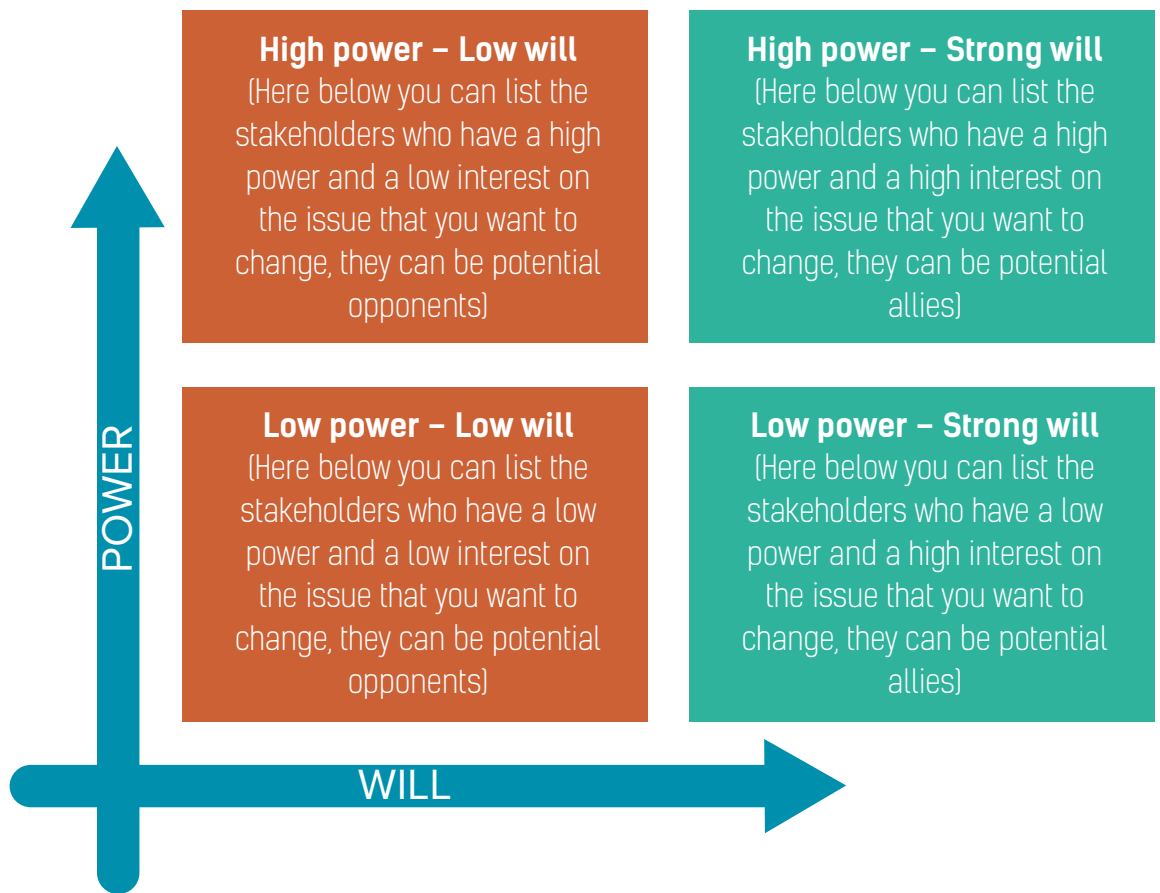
High power – Low will
(Here below you can list the stakeholders who have a high power and a low interest on the issue that you want to change, they can be potential opponents)

High power – Strong will
(Here below you can list the stakeholders who have a high power and a high interest on the issue that you want to change, they can be potential allies)

Low power – Low will
(Here below you can list the stakeholders who have a low power and a low interest on the issue that you want to change, they can be potential opponents)

Low power – Strong will
(Here below you can list the stakeholders who have a low power and a high interest on the issue that you want to change, they can be potential allies)

POWER

WILL